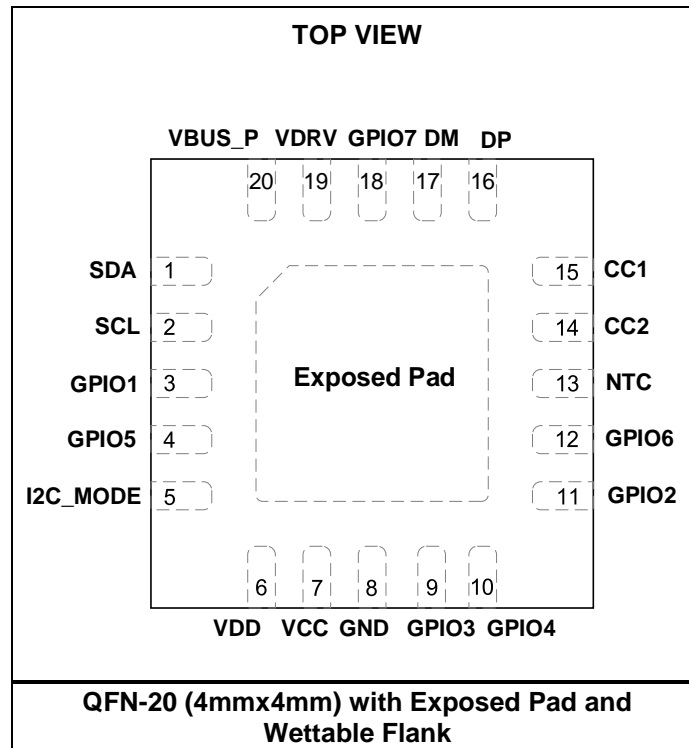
TOP VIEW

VBUS_P VDRV GPIO7 DM DP

20 19 18 17 16

SDA 1
SCL 2
GPIO1 3
GPIO5 4
I2C_MODE 5

Exposed Pad

15 CC1
14 CC2
13 NTC
12 GPIO6
11 GPIO2

6 7 8 9 10

VDD VCC GND GPIO3 GPIO4

QFN-20 (4mmx4mm) with Exposed Pad and Wettable Flank